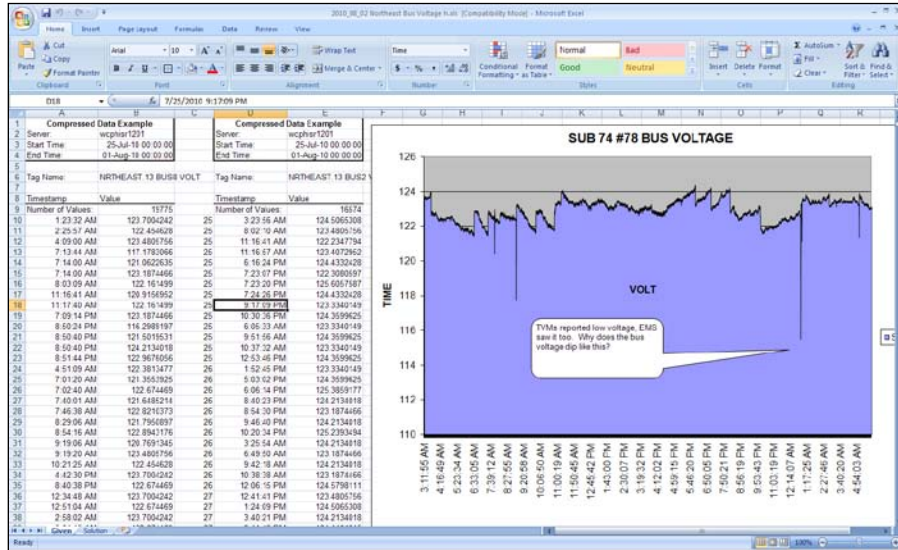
2010_08_02 Northeast Bus Voltage H.xls [Compatibility Mode] - Microsoft Excel

Home Insert Page Layout Formulas Data Review View

Cut Copy Format Painter Paste Clipboard Arial 10 Font Wrap Text Merge & Center Alignment Time $ % Number Conditional Formatting Format as Table Normal Bad Good Neutral Styles Insert Delete Format Cells AutoSum Fill Clear Sort & Filter Find & Select Editing

D18 7/25/2010 9:17:09 PM

| | A | B | C | D | E |
|---|---|---|---|---|---|
| 1 | Compressed Data Example | | | Compressed Data Example | |
| 2 | Server: | wcphisr1231 | | Server: | wcphisr1201 |
| 3 | Start Time: | 25-Jul-10 00:00:00 | | Start Time: | 25-Jul-10 00:00:00 |
| 4 | End Time: | 01-Aug-10 00:00:00 | | End Time: | 01-Aug-10 00:00:00 |
| 5 | | | | | |
| 6 | Tag Name: | NRTHEAST.13 BUS8 VOLT | | Tag Name: | NRTHEAST.13 BUS2 V |
| 7 | | | | | |
| 8 | Timestamp | Value | | Timestamp | Value |
| 9 | Number of Values: | 15775 | | Number of Values: | 16674 |
| 10 | 1:23:32 AM | 123.7004242 | 25 | 3:23:16 AM | 124.5065308 |
| 11 | 2:25:57 AM | 122.454628 | 25 | 8:02:10 AM | 123.4805756 |
| 12 | 4:09:00 AM | 123.4805756 | 25 | 11:16:41 AM | 122.2347794 |
| 13 | 7:13:44 AM | 117.1783066 | 25 | 11:16:57 AM | 123.4072962 |
| 14 | 7:14:00 AM | 121.0622635 | 25 | 6:16:24 PM | 124.4332428 |
| 15 | 7:14:00 AM | 123.1874466 | 25 | 7:23:07 PM | 122.3080597 |
| 16 | 8:03:09 AM | 122.161499 | 25 | 7:23:20 PM | 125.6057587 |
| 17 | 11:16:41 AM | 120.9156952 | 25 | 7:24:26 PM | 124.4332428 |
| 18 | 11:17:40 AM | 122.161499 | 25 | 9:17:09 PM | 123.3340149 |
| 19 | 7:09:14 PM | 123.1874466 | 25 | 10:30:36 PM | 124.3599625 |
| 20 | 8:50:24 PM | 116.2985197 | 25 | 6:05:33 AM | 123.3340149 |
| 21 | 8:50:40 PM | 121.5015531 | 25 | 9:51:56 AM | 124.3599625 |
| 22 | 8:50:40 PM | 124.2134018 | 25 | 10:37:32 AM | 123.3340149 |
| 23 | 8:51:44 PM | 122.9676056 | 25 | 12:53:46 PM | 124.3599625 |
| 24 | 4:51:09 AM | 122.3813477 | 26 | 1:52:45 PM | 123.3340149 |
| 25 | 7:01:20 AM | 121.3553925 | 26 | 5:03:02 PM | 124.3599625 |
| 26 | 7:02:40 AM | 122.674469 | 26 | 6:06:14 PM | 125.3859177 |
| 27 | 7:40:01 AM | 121.6485214 | 26 | 8:40:23 PM | 124.2134018 |
| 28 | 7:46:38 AM | 122.8216373 | 26 | 8:54:30 PM | 123.1874466 |
| 29 | 8:29:06 AM | 121.7950897 | 26 | 9:46:40 PM | 124.2134018 |
| 30 | 8:54:16 AM | 122.8943176 | 26 | 10:20:34 PM | 125.2393494 |
| 31 | 9:19:06 AM | 120.7691345 | 26 | 3:25:54 AM | 124.2134018 |
| 32 | 9:19:20 AM | 123.4805756 | 26 | 6:49:50 AM | 123.1874466 |
| 33 | 10:21:25 AM | 122.454628 | 26 | 9:42:18 AM | 124.2134018 |
| 34 | 4:42:30 PM | 123.7004242 | 26 | 10:38:38 AM | 123.1874466 |
| 35 | 8:40:38 PM | 122.674469 | 26 | 12:06:15 PM | 124.5798111 |
| 36 | 12:34:48 AM | 123.7004242 | 27 | 12:41:41 PM | 123.4805756 |
| 37 | 12:51:04 AM | 122.674469 | 27 | 1:24:09 PM | 124.5065308 |
| 38 | 2:58:02 AM | 123.7004242 | 27 | 3:40:21 PM | 124.2134018 |

SUB 74 #78 BUS VOLTAGE

126
124
122
120
118
116
114
112
110

TIME

VOLT

TVMs reported low voltage, EMS saw it too. Why does the bus voltage dip like this?

3:11:55 AM 4:16:49 AM 5:23:34 AM 6:33:05 AM 7:39:12 AM 8:27:55 AM 9:20:58 AM 10:06:50 AM 11:00:45 AM 11:50:45 AM 12:45:42 PM 1:43:00 PM 2:30:07 PM 3:19:32 PM 4:12:02 PM 4:59:15 PM 5:46:20 PM 6:50:05 PM 7:50:21 PM 8:56:19 PM 9:53:43 PM 11:03:19 PM 12:14:07 AM 1:17:25 AM 2:27:46 AM 3:40:20 AM 4:54:03 AM

Given Solution

Ready 100%